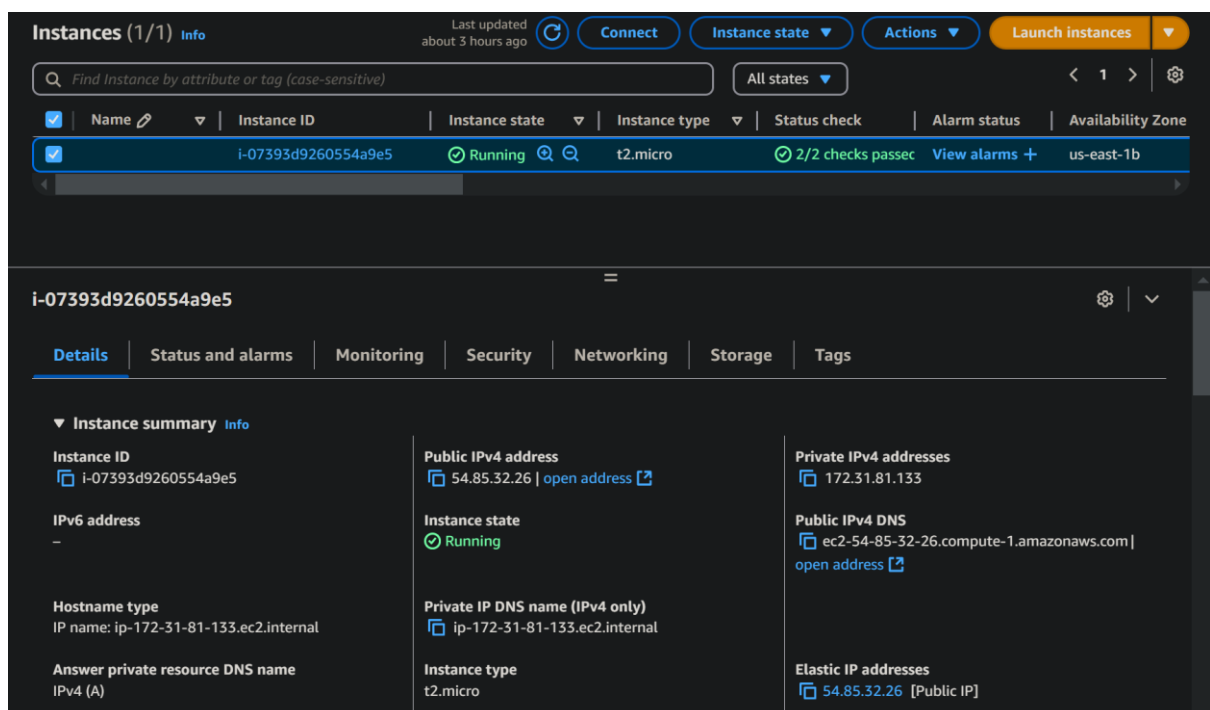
Instances (1/1) Info

Last updated about 3 hours ago

Connect

Instance state ▼

Actions ▼

Launch instances ▼

Find Instance by attribute or tag (case-sensitive)

All states ▼

< 1 >

| | Name | Instance ID | Instance state | Instance type | Status check | Alarm status | Availability Zone |
|---|---|---|---|---|---|---|---|
| ☑ | | i-07393d9260554a9e5 | Running | t2.micro | 2/2 checks passec | View alarms + | us-east-1b |

i-07393d9260554a9e5

Details | Status and alarms | Monitoring | Security | Networking | Storage | Tags

▼ Instance summary Info

Instance ID
i-07393d9260554a9e5

Public IPv4 address
54.85.32.26 | open address

Private IPv4 addresses
172.31.81.133

IPv6 address
–

Instance state
Running

Public IPv4 DNS
ec2-54-85-32-26.compute-1.amazonaws.com | open address

Hostname type
IP name: ip-172-31-81-133.ec2.internal

Private IP DNS name (IPv4 only)
ip-172-31-81-133.ec2.internal

Answer private resource DNS name
IPv4 (A)

Instance type
t2.micro

Elastic IP addresses
54.85.32.26 [Public IP]